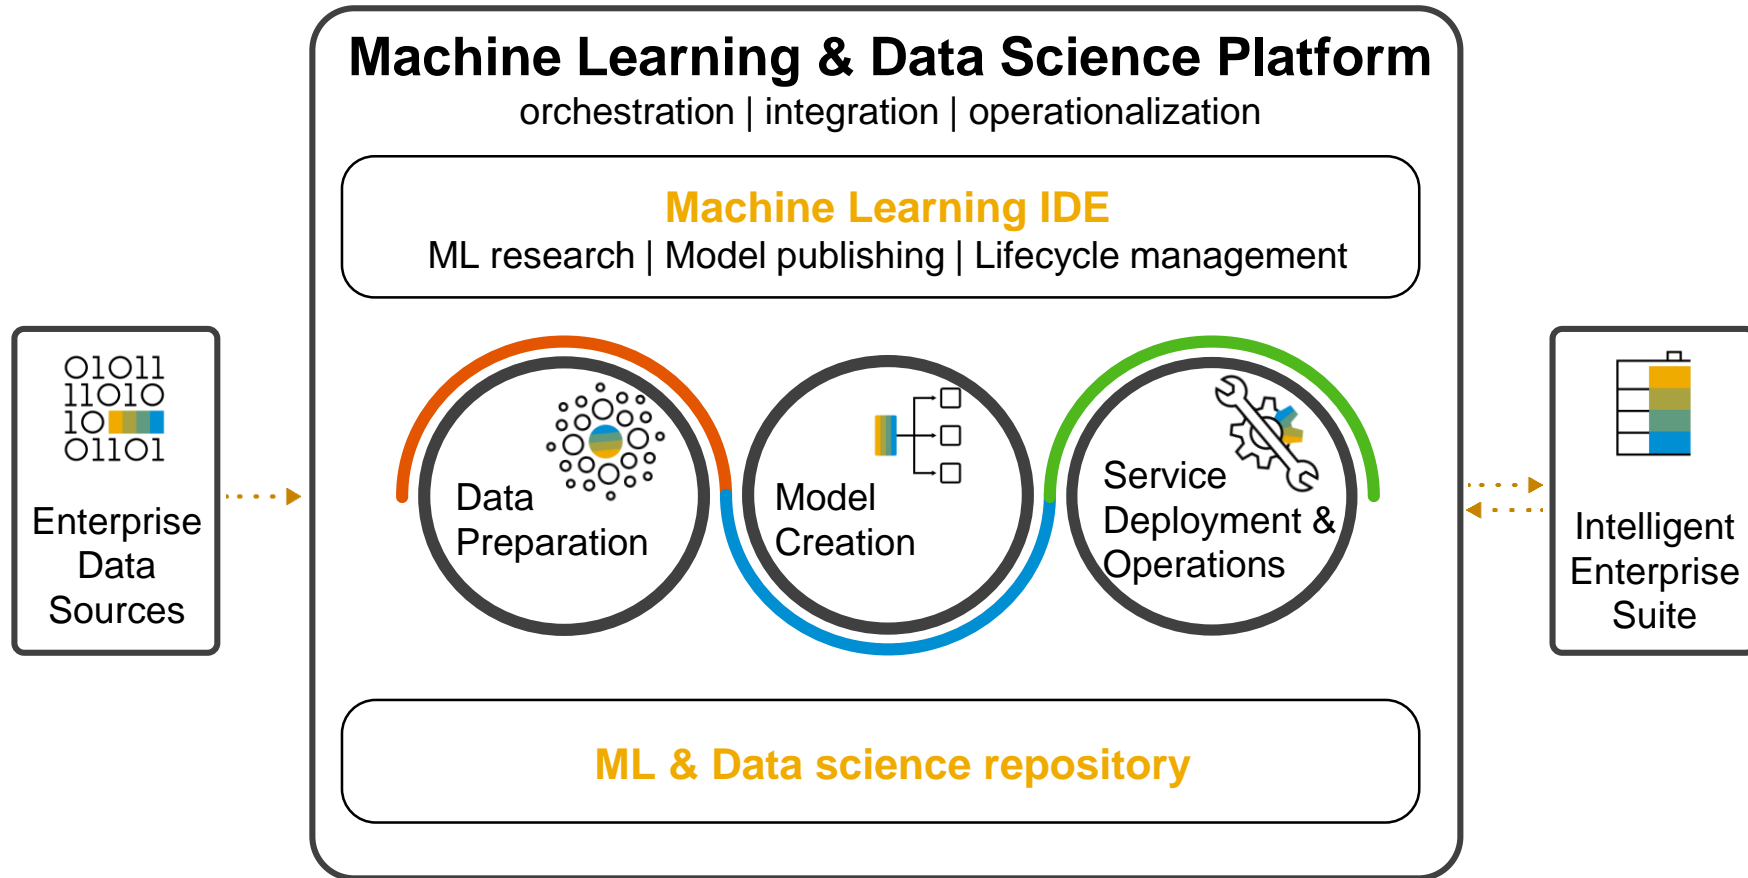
01011
11010
10
01101

Enterprise Data Sources

Machine Learning & Data Science Platform
orchestration | integration | operationalization

Machine Learning IDE
ML research | Model publishing | Lifecycle management

Data Preparation

Model Creation

Service Deployment & Operations

ML & Data science repository

Intelligent Enterprise Suite